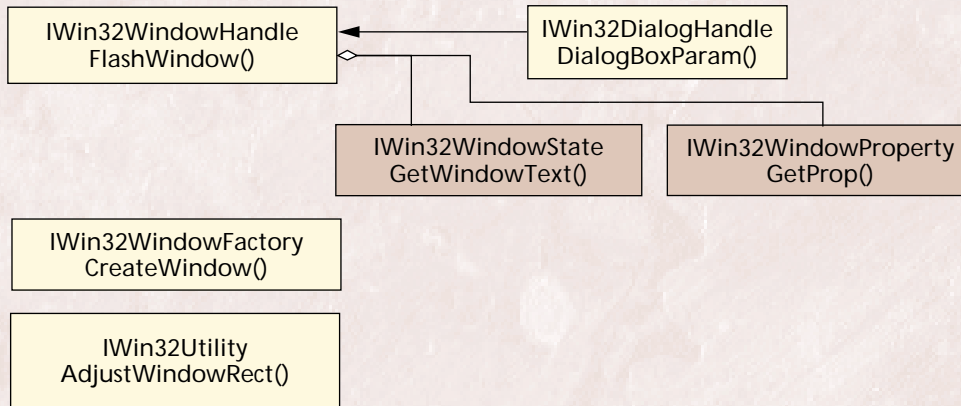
IWin32WindowHandle
FlashWindow()

IWin32DialogHandle
DialogBoxParam()

IWin32WindowState
GetWindowText()

IWin32WindowProperty
GetProp()

IWin32WindowFactory
CreateWindow()

IWin32Utility
AdjustWindowRect()